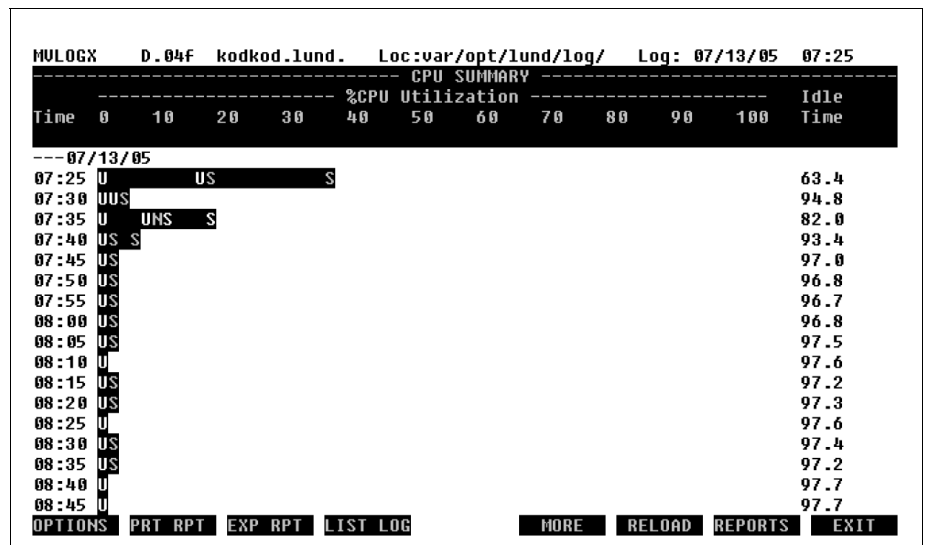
MVLOGX D.04f kodkod.lund. Loc:var/opt/lund/log/ Log: 07/13/05 07:25

CPU SUMMARY

| Time | %CPU Utilization 0 10 20 30 40 50 60 70 80 90 100 | Idle Time |
|---|---|---|
| ---07/13/05 | | |
| 07:25 | U US S | 63.4 |
| 07:30 | UUS | 94.8 |
| 07:35 | U UNS S | 82.0 |
| 07:40 | US S | 93.4 |
| 07:45 | US | 97.0 |
| 07:50 | US | 96.8 |
| 07:55 | US | 96.7 |
| 08:00 | US | 96.8 |
| 08:05 | US | 97.5 |
| 08:10 | U | 97.6 |
| 08:15 | US | 97.2 |
| 08:20 | US | 97.3 |
| 08:25 | U | 97.6 |
| 08:30 | US | 97.4 |
| 08:35 | US | 97.2 |
| 08:40 | U | 97.7 |
| 08:45 | U | 97.7 |

OPTIONS PRT RPT EXP RPT LIST LOG MORE RELOAD REPORTS EXIT